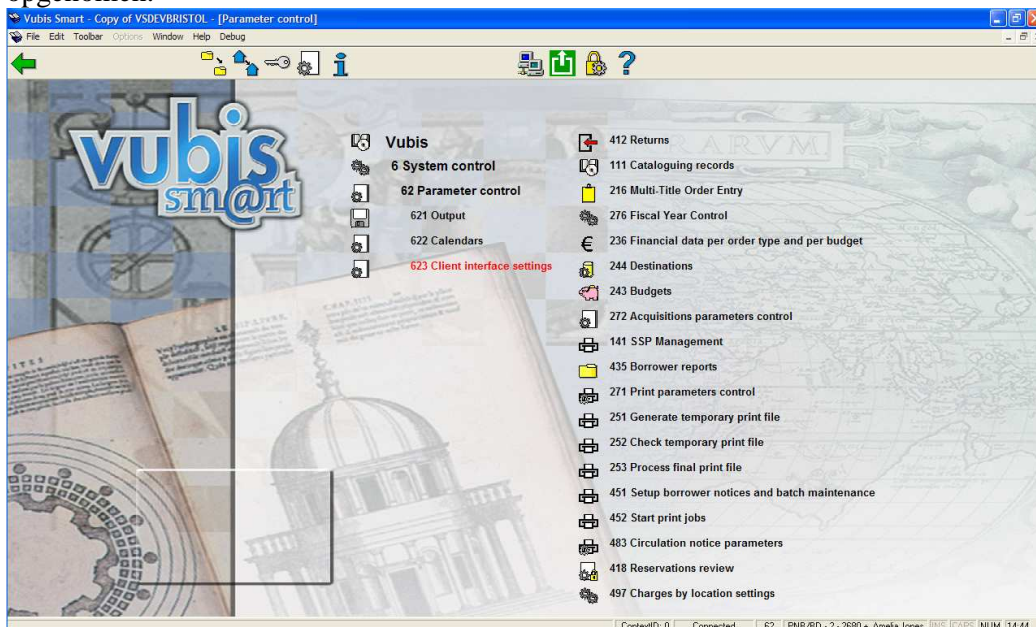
opgenomen.

Vubis Smart - Copy of VSDEVBRISTOL - [Parameter control]

File Edit Toolbar Options Window Help Debug

vubis smart

Vubis
6 System control
62 Parameter control
621 Output
622 Calendars
623 Client interface settings

412 Returns
111 Cataloguing records
216 Multi-Title Order Entry
276 Fiscal Year Control
236 Financial data per order type and per budget
244 Destinations
243 Budgets
272 Acquisitions parameters control
141 SSP Management
435 Borrower reports
271 Print parameters control
251 Generate temporary print file
252 Check temporary print file
253 Process final print file
451 Setup borrower notices and batch maintenance
452 Start print jobs
483 Circulation notice parameters
418 Reservations review
497 Charges by location settings

ContextID: 0 | Connected | 62 | PNB/BD - 2 - 2680 - Amelia Jones | INS | CAPS | NUM | 14:44